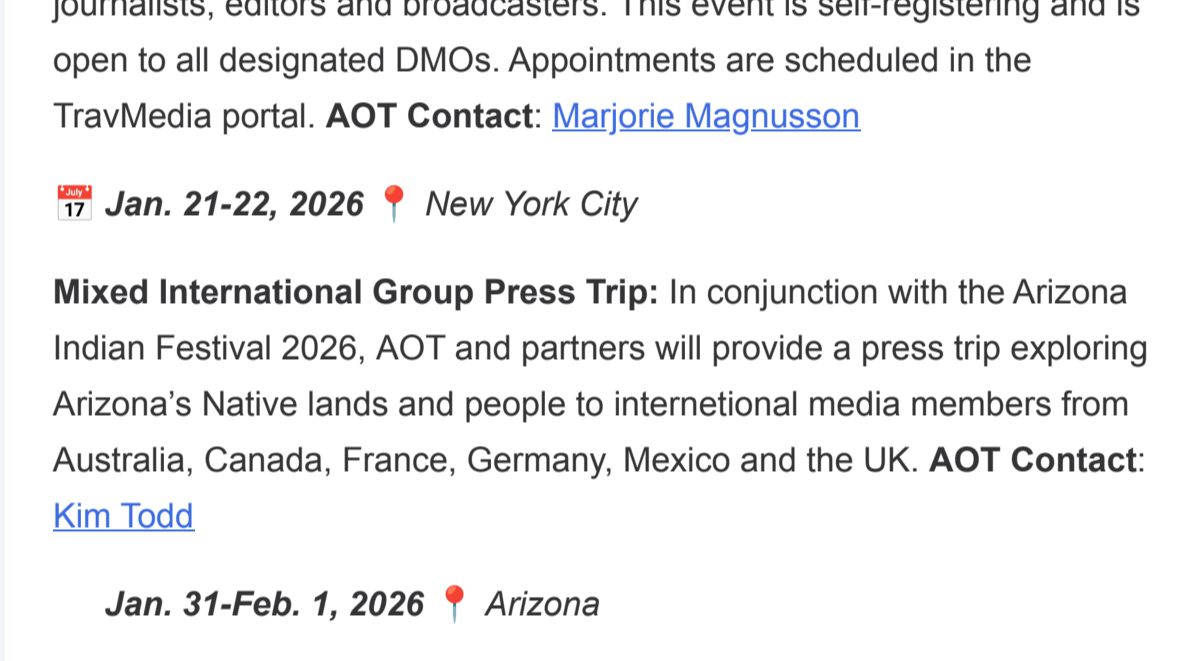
journalists, editors and broadcasters. This event is self-registering and is open to all designated DMOs. Appointments are scheduled in the TravMedia portal. **AOT Contact**: Marjorie Magnusson

📅 ***Jan. 21-22, 2026*** 📍 *New York City*

**Mixed International Group Press Trip:** In conjunction with the Arizona Indian Festival 2026, AOT and partners will provide a press trip exploring Arizona's Native lands and people to internetional media members from Australia, Canada, France, Germany, Mexico and the UK. **AOT Contact**: Kim Todd

***Jan. 31-Feb. 1, 2026*** 📍 *Arizona*